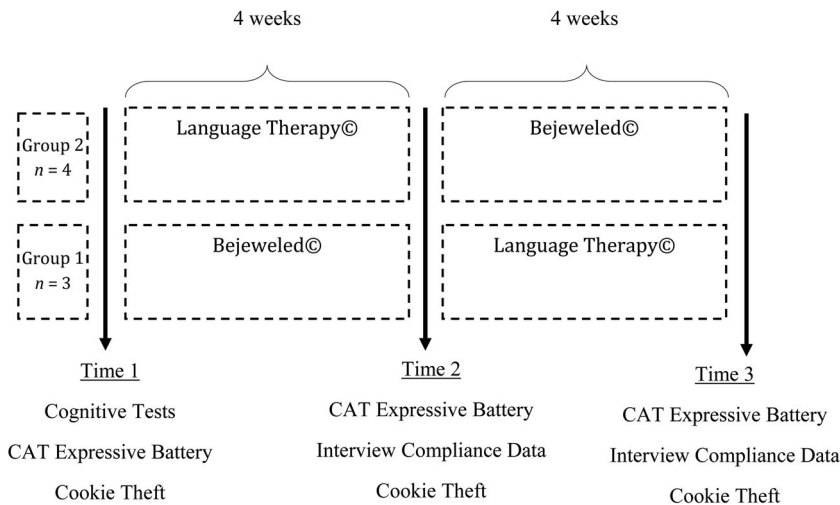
4 weeks

4 weeks

Group 2
$n$ = 4

Language Therapy©

Bejeweled©

Group 1
$n$ = 3

Bejeweled©

Language Therapy©

Time 1
Cognitive Tests
CAT Expressive Battery
Cookie Theft

Time 2
CAT Expressive Battery
Interview Compliance Data
Cookie Theft

Time 3
CAT Expressive Battery
Interview Compliance Data
Cookie Theft